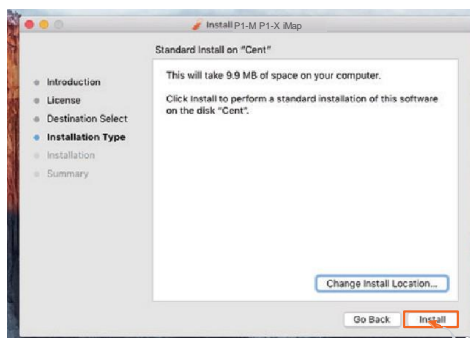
Install P1-M P1-X iMap

Standard Install on "Cent"

Introduction
License
Destination Select
Installation Type
Installation
Summary

This will take 9.9 MB of space on your computer.

Click Install to perform a standard installation of this software on the disk "Cent".

Change Install Location...

Go Back
Install